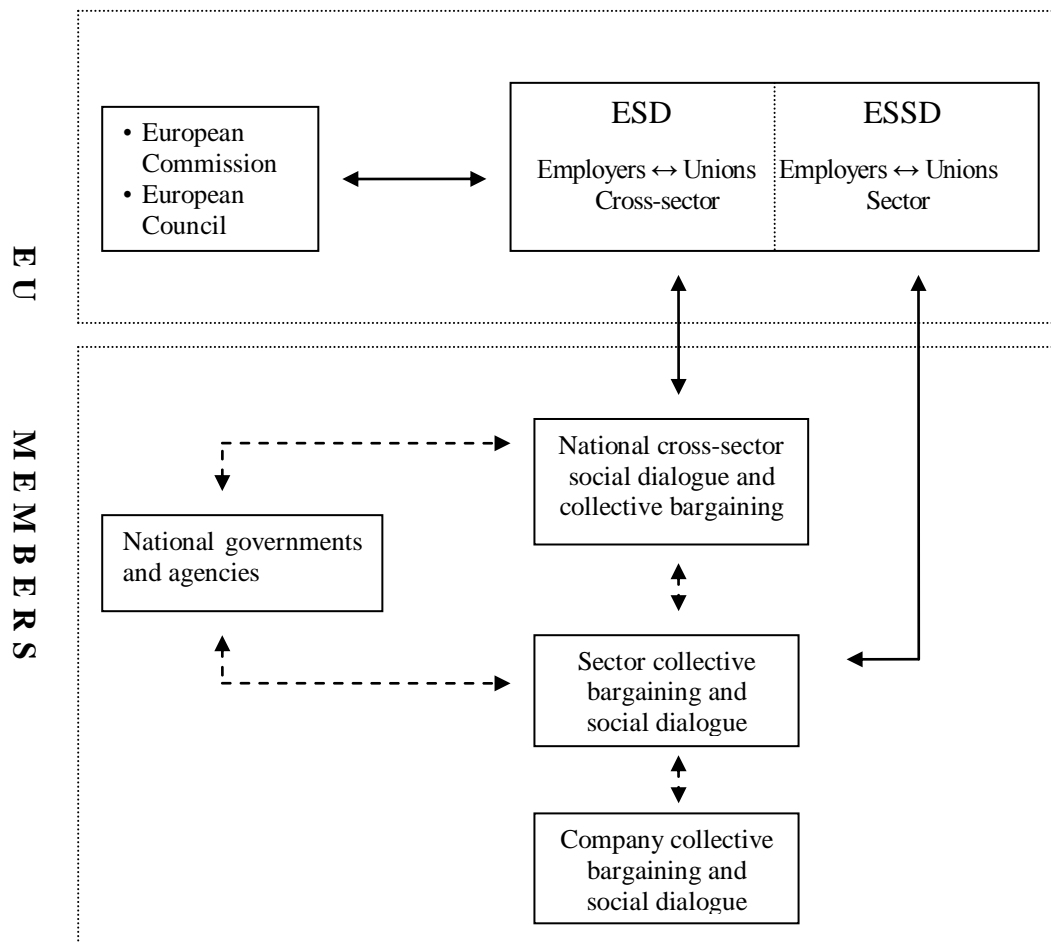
EU

• European Commission
• European Council

ESD

Employers $\leftrightarrow$ Unions
Cross-sector

ESSD

Employers $\leftrightarrow$ Unions
Sector

MEMBERS

National cross-sector social dialogue and collective bargaining

National governments and agencies

Sector collective bargaining and social dialogue

Company collective bargaining and social dialogue